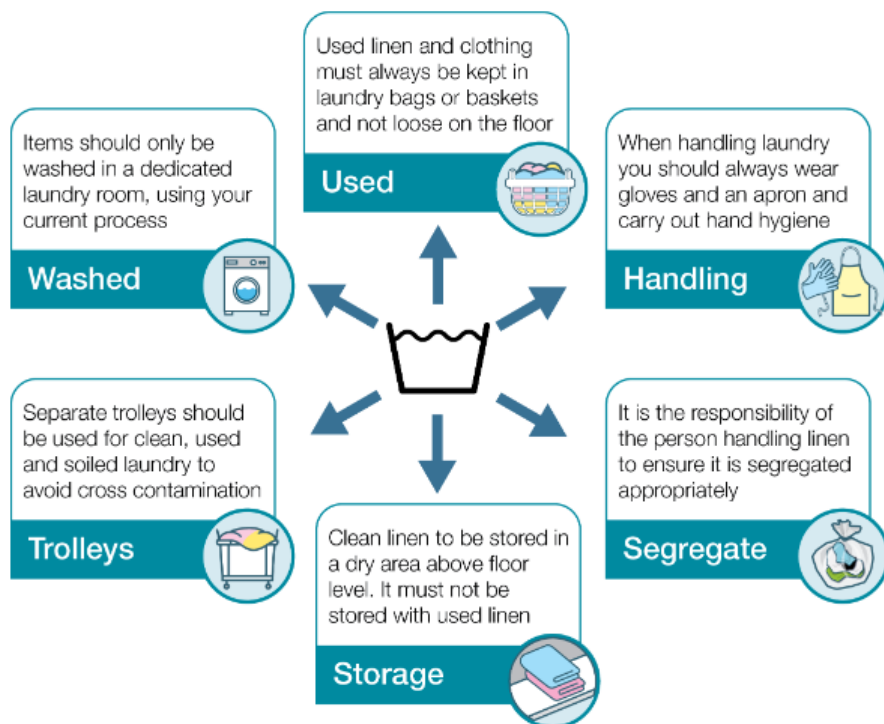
Used linen and clothing must always be kept in laundry bags or baskets and not loose on the floor

Used

Items should only be washed in a dedicated laundry room, using your current process

Washed

When handling laundry you should always wear gloves and an apron and carry out hand hygiene

Handling

Separate trolleys should be used for clean, used and soiled laundry to avoid cross contamination

Trolleys

It is the responsibility of the person handling linen to ensure it is segregated appropriately

Segregate

Clean linen to be stored in a dry area above floor level. It must not be stored with used linen

Storage